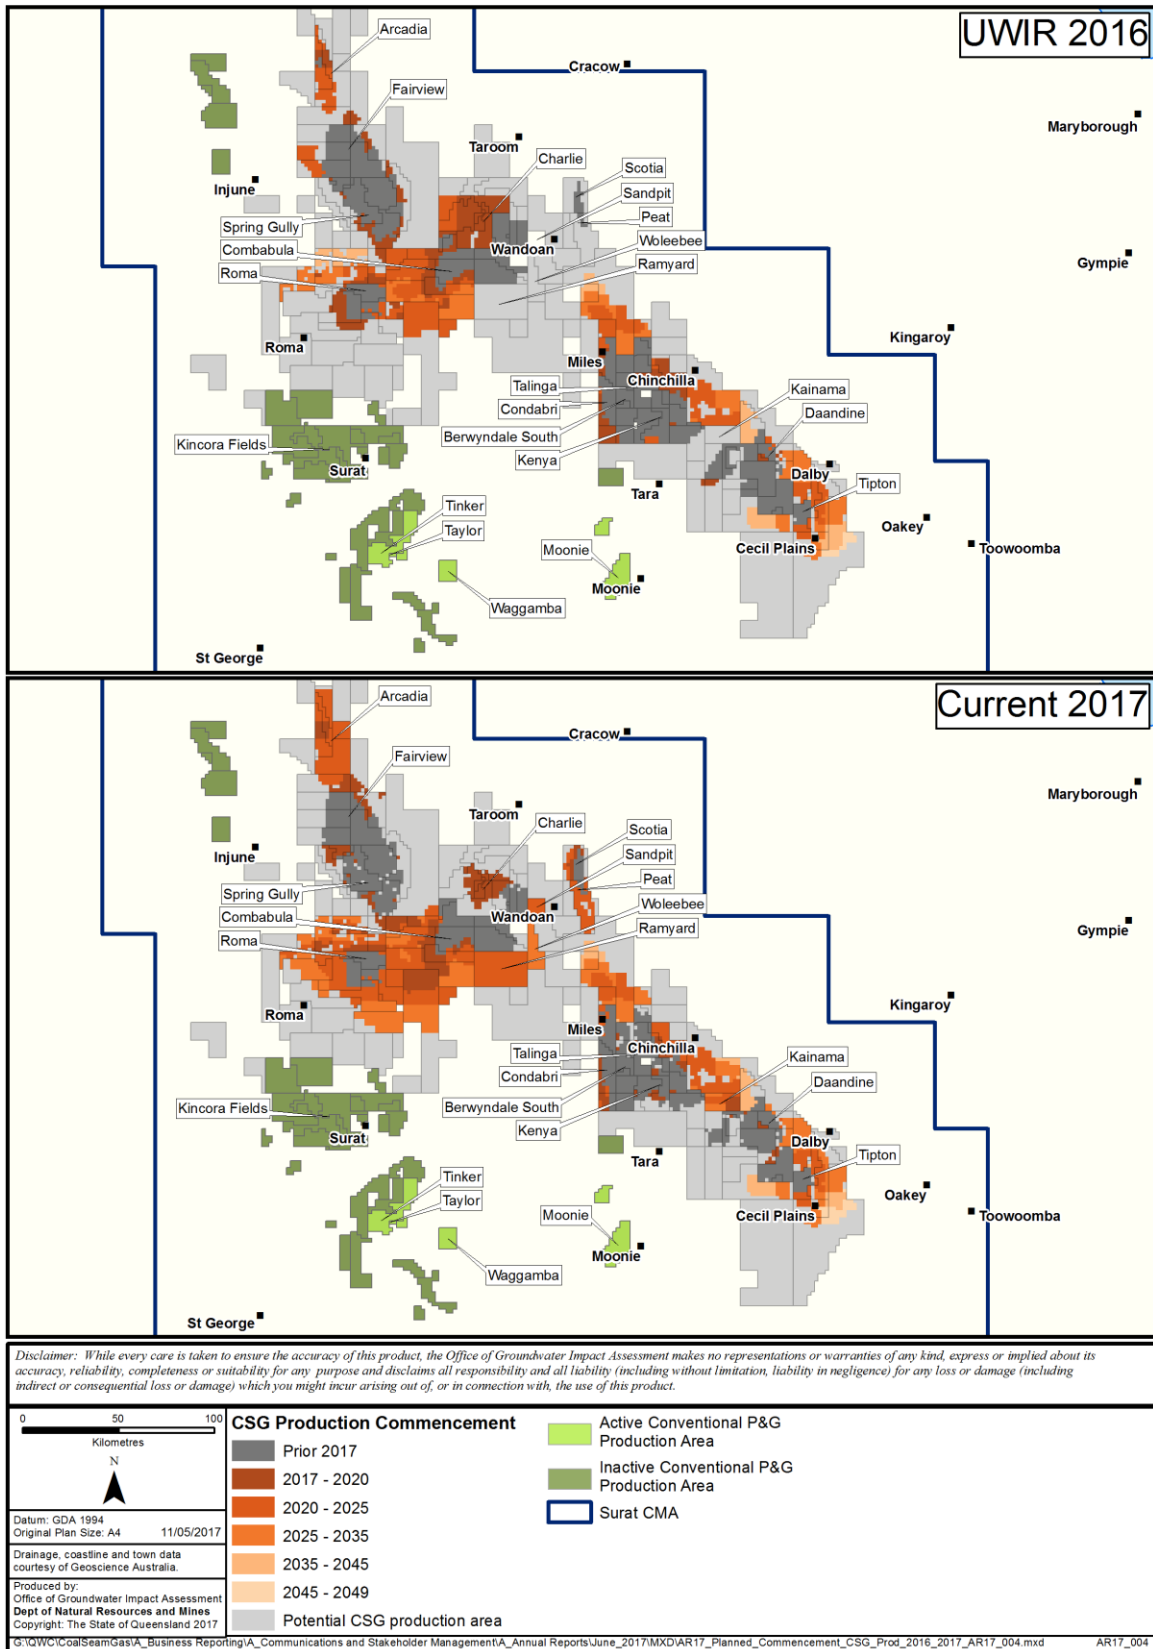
UWIR 2016

Arcadia
Cracow
Fairview
Maryborough
Taroom
Charlie
Scotia
Injune
Sandpit
Peat
Spring Gully
Woleebee
Combabula
Wandoan
Gympie
Ramyard
Roma
Roma
Kingaroy
Miles
Chinchilla
Talinga
Kainama
Condabri
Daandine
Berwyndale South
Kincora Fields
Kenya
Surat
Dalby
Tipton
Tara
Tinker
Oakey
Taylor
Cecil Plains
Toowoomba
Moonie
Moonie
Waggamba
St George

Current 2017

Arcadia
Cracow
Fairview
Maryborough
Taroom
Charlie
Scotia
Injune
Sandpit
Peat
Spring Gully
Woleebee
Combabula
Wandoan
Gympie
Ramyard
Roma
Roma
Kingaroy
Miles
Talinga
Chinchilla
Kainama
Condabri
Daandine
Kincora Fields
Berwyndale South
Kenya
Surat
Dalby
Tipton
Tara
Tinker
Oakey
Taylor
Cecil Plains
Toowoomba
Moonie
Moonie
Waggamba
St George

Disclaimer: While every care is taken to ensure the accuracy of this product, the Office of Groundwater Impact Assessment makes no representations or warranties of any kind, express or implied about its accuracy, reliability, completeness or suitability for any purpose and disclaims all responsibility and all liability (including without limitation, liability in negligence) for any loss or damage (including indirect or consequential loss or damage) which you might incur arising out of, or in connection with, the use of this product.

0 50 100
Kilometres
N

Datum: GDA 1994
Original Plan Size: A4 11/05/2017

Drainage, coastline and town data courtesy of Geoscience Australia.

Produced by:
Office of Groundwater Impact Assessment
Dept of Natural Resources and Mines
Copyright: The State of Queensland 2017

CSG Production Commencement
Prior 2017
2017 - 2020
2020 - 2025
2025 - 2035
2035 - 2045
2045 - 2049
Potential CSG production area

Active Conventional P&G Production Area
Inactive Conventional P&G Production Area
Surat CMA

G:\QWC\CoalSeamGas\A_Business Reporting\A_Communications and Stakeholder Management\A_Annual Reports\June_2017\MXD\AR17_Planned_Commencement_CSG_Prod_2016_2017_AR17_004.mxd
AR17_004